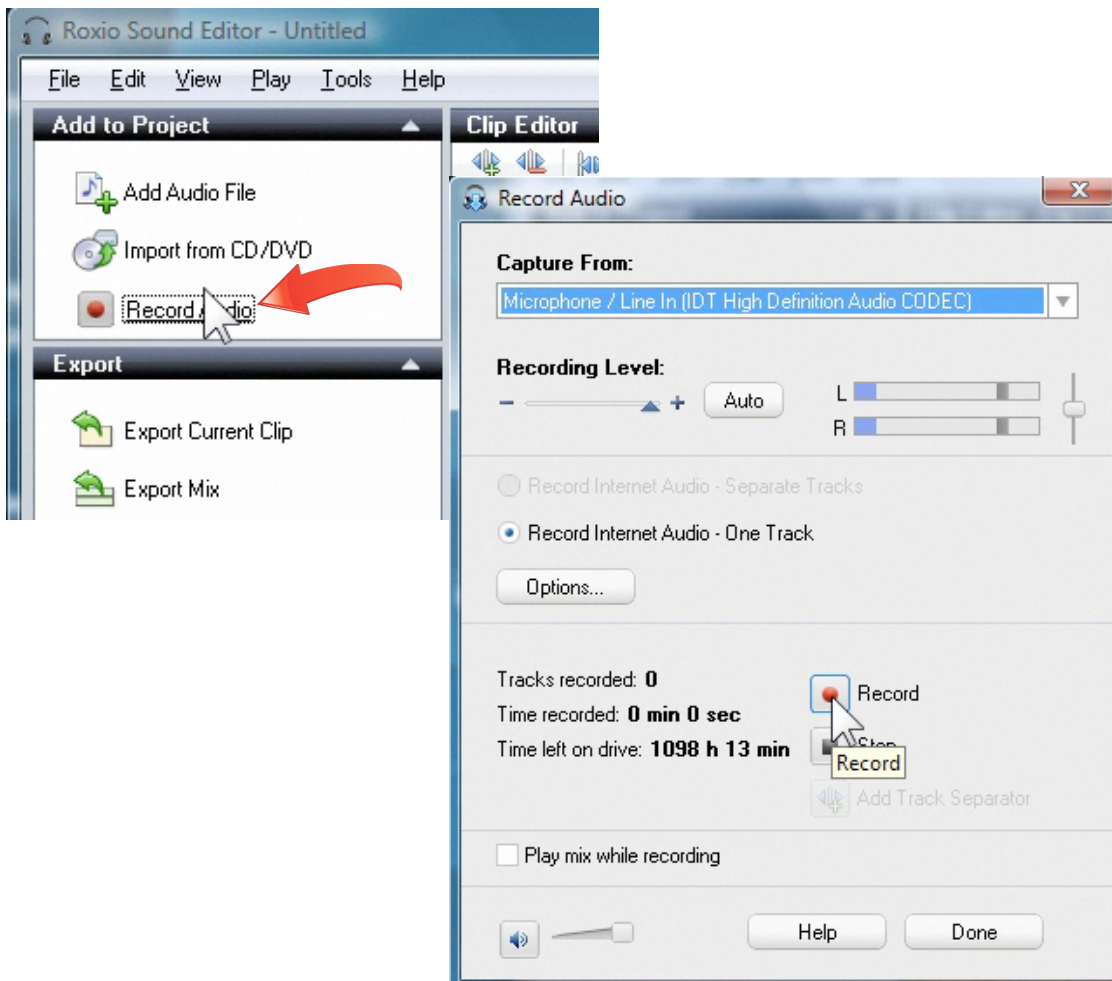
Roxio Sound Editor - Untitled

File Edit View Play Tools Help

Add to Project

Add Audio File

Import from CD/DVD

Record Audio

Export

Export Current Clip

Export Mix

Clip Editor

Record Audio

Capture From:

Microphone / Line In (IDT High Definition Audio CODEC)

Recording Level:

− +

Auto

L

R

Record Internet Audio - Separate Tracks

Record Internet Audio - One Track

Options...

Tracks recorded: 0

Time recorded: 0 min 0 sec

Time left on drive: 1098 h 13 min

Record

Stop

Record

Add Track Separator

Play mix while recording

Help

Done